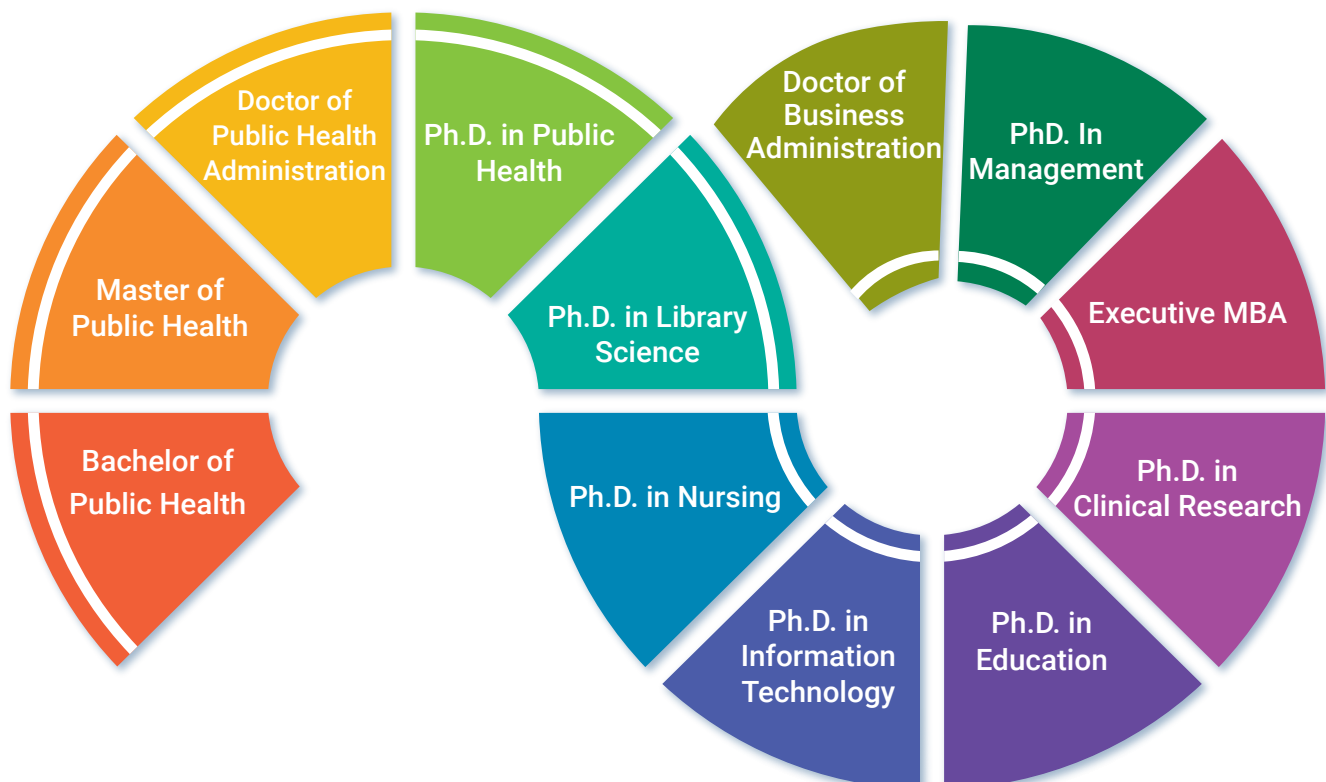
Bachelor of Public Health

Master of Public Health

Doctor of Public Health Administration

Ph.D. in Public Health

Ph.D. in Library Science

Ph.D. in Nursing

Ph.D. in Information Technology

Ph.D. in Education

Ph.D. in Clinical Research

Executive MBA

PhD. In Management

Doctor of Business Administration